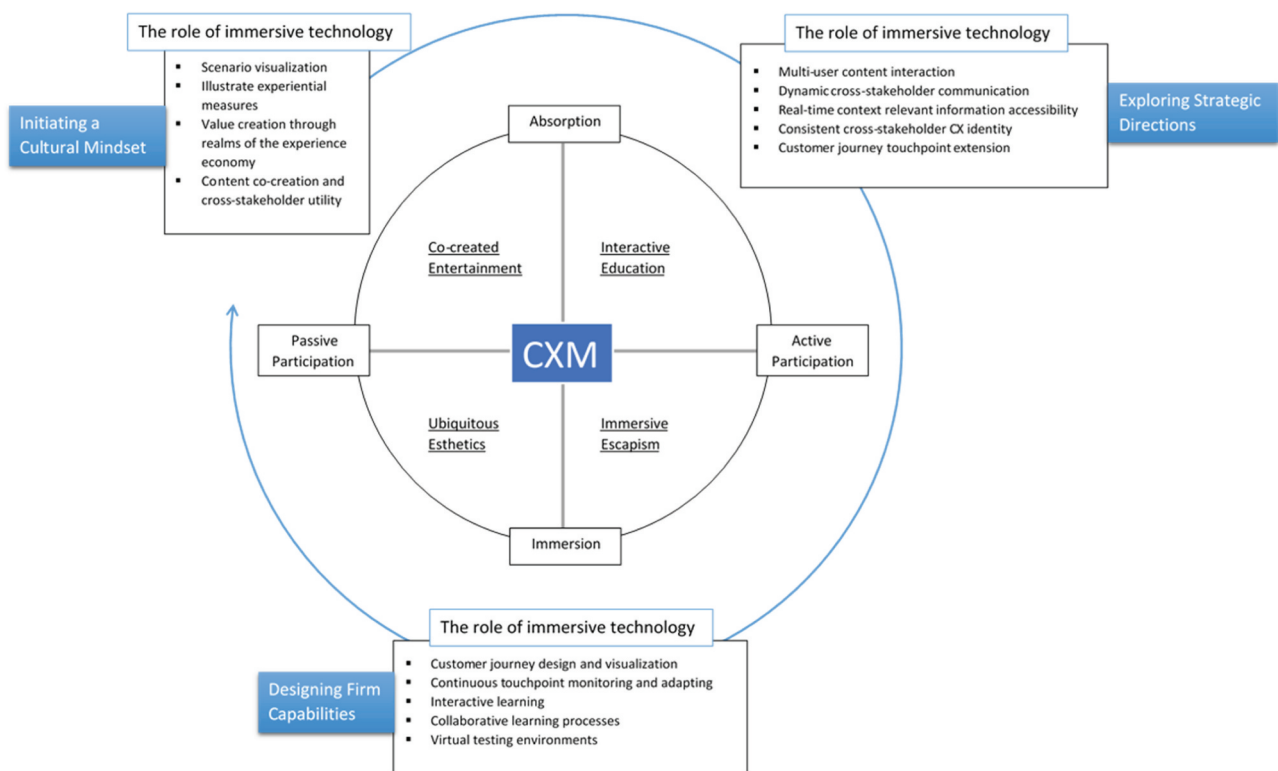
The role of immersive technology

- Scenario visualization
- Illustrate experiential measures
- Value creation through realms of the experience economy
- Content co-creation and cross-stakeholder utility

Initiating a Cultural Mindset

The role of immersive technology

- Multi-user content interaction
- Dynamic cross-stakeholder communication
- Real-time context relevant information accessibility
- Consistent cross-stakeholder CX identity
- Customer journey touchpoint extension

Exploring Strategic Directions

Absorption

Co-created Entertainment

Interactive Education

Passive Participation

CXM

Active Participation

Ubiquitous Esthetics

Immersive Escapism

Immersion

The role of immersive technology

- Customer journey design and visualization
- Continuous touchpoint monitoring and adapting
- Interactive learning
- Collaborative learning processes
- Virtual testing environments

Designing Firm Capabilities